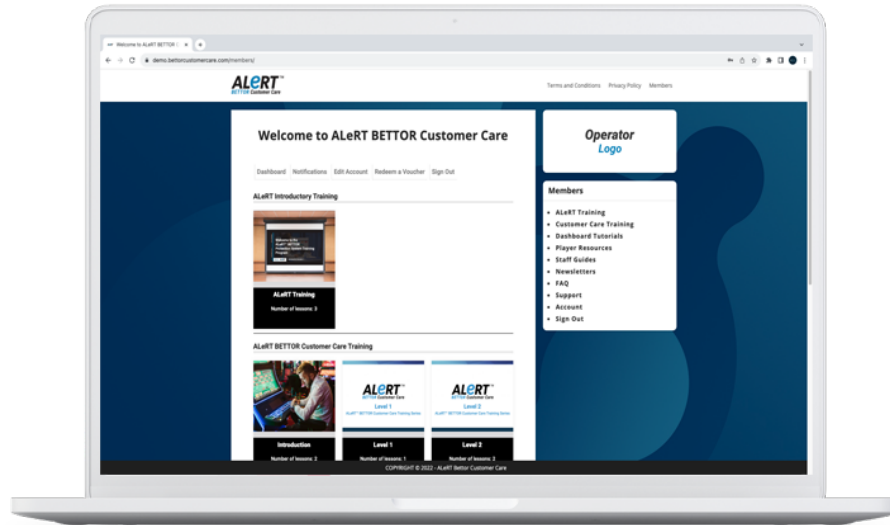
Welcome to ALeRT BETTOR ×
demo.bettorcustomercare.com/members/

ALeRT™
BETTOR Customer Care

Terms and Conditions Privacy Policy Members

Welcome to ALeRT BETTOR Customer Care

Dashboard Notifications Edit Account Redeem a Voucher Sign Out

ALeRT Introductory Training

Welcome to the ALeRT™ BETTOR Introductory Training Program

ALeRT Training
Number of lessons: 3

ALeRT BETTOR Customer Care Training

ALeRT™ BETTOR Customer Care
Level 1
ALeRT™ BETTOR Customer Care Training Series

ALeRT™ BETTOR Customer Care
Level 2
ALeRT™ BETTOR Customer Care Training Series

Introduction
Number of lessons: 2

Level 1
Number of lessons: 1

Level 2
Number of lessons: 2

Operator
Logo

Members

- ALeRT Training
- Customer Care Training
- Dashboard Tutorials
- Player Resources
- Staff Guides
- Newsletters
- FAQ
- Support
- Account
- Sign Out

COPYRIGHT © 2022 - ALeRT Bettor Customer Care